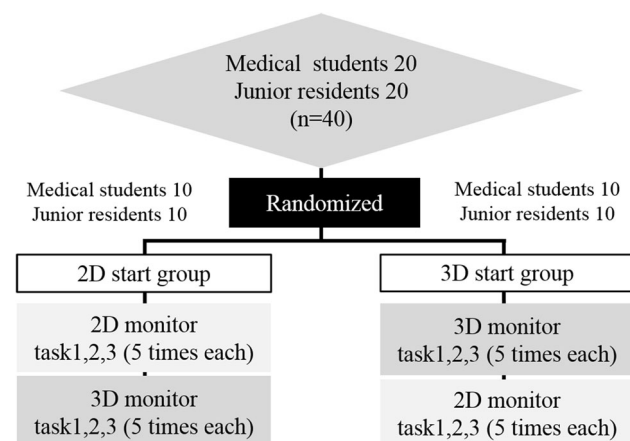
Medical students 20
Junior residents 20
(n=40)

Medical students 10
Junior residents 10

Randomized

Medical students 10
Junior residents 10

2D start group

2D monitor
task1,2,3 (5 times each)

3D monitor
task1,2,3 (5 times each)

3D start group

3D monitor
task1,2,3 (5 times each)

2D monitor
task1,2,3 (5 times each)